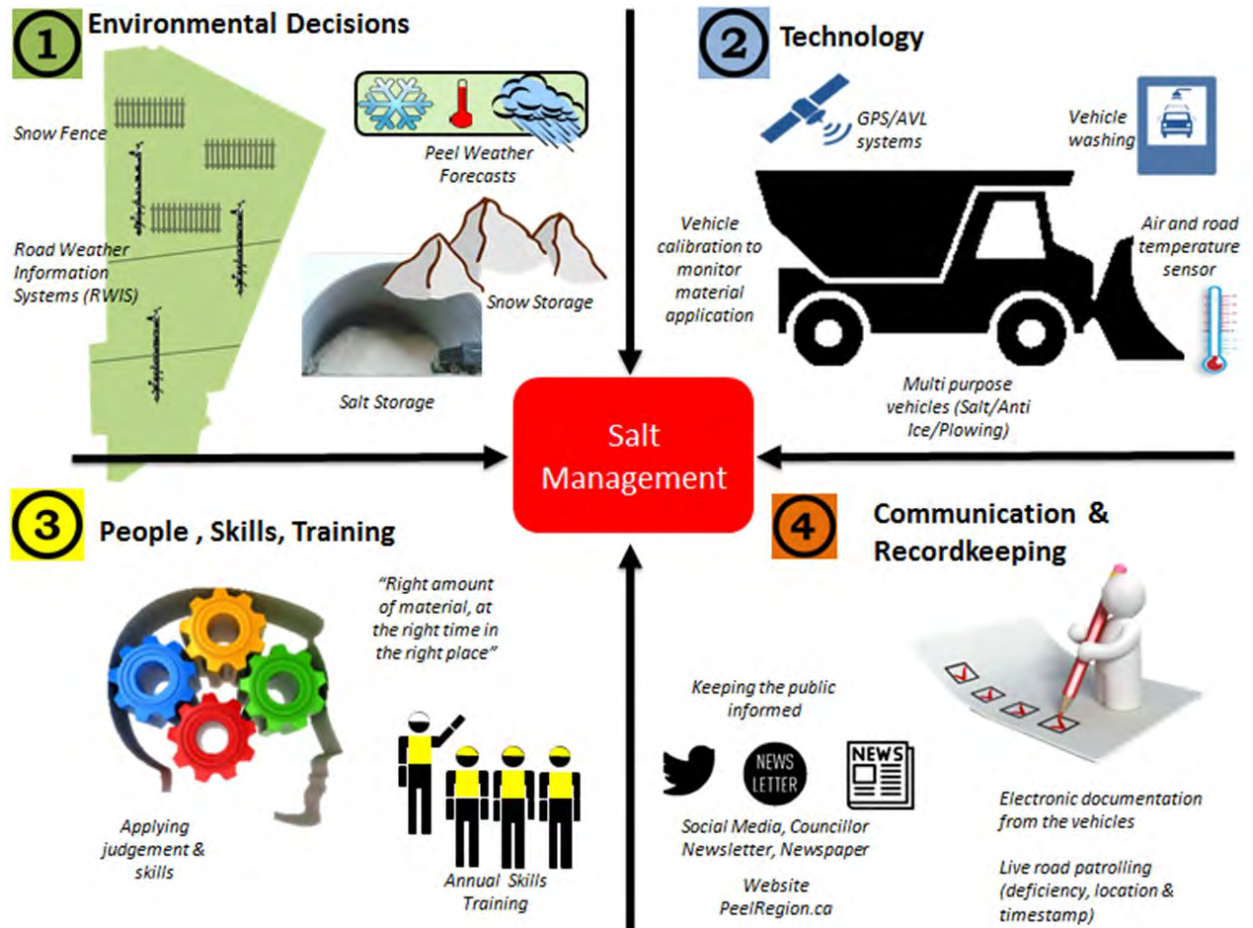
1 Environmental Decisions

Snow Fence

Road Weather Information Systems (RWIS)

Peel Weather Forecasts

Snow Storage

Salt Storage

2 Technology

GPS/AVL systems

Vehicle washing

Vehicle calibration to monitor material application

Air and road temperature sensor

Multi purpose vehicles (Salt/Anti Ice/Plowing)

Salt Management

3 People , Skills, Training

"Right amount of material, at the right time in the right place"

Applying judgement & skills

Annual Skills Training

4 Communication & Recordkeeping

Keeping the public informed

NEWS LETTER

NEWS

Social Media, Councillor Newsletter, Newspaper

Website PeelRegion.ca

Electronic documentation from the vehicles

Live road patrolling (deficiency, location & timestamp)